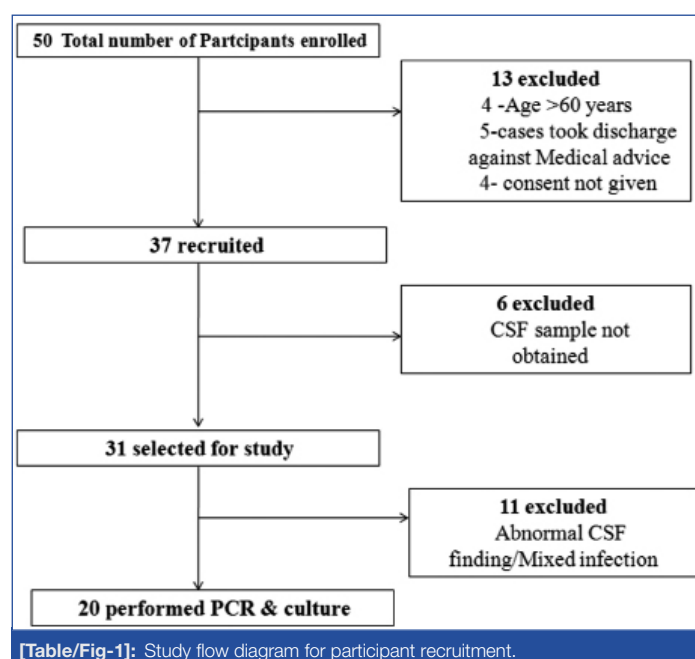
50 Total number of Partcipants enrolled

13 excluded
4 -Age >60 years
5-cases took discharge against Medical advice
4- consent not given

37 recruited

6 excluded
CSF sample not obtained

31 selected for study

11 excluded
Abnormal CSF finding/Mixed infection

20 performed PCR & culture

[Table/Fig-1]: Study flow diagram for participant recruitment.